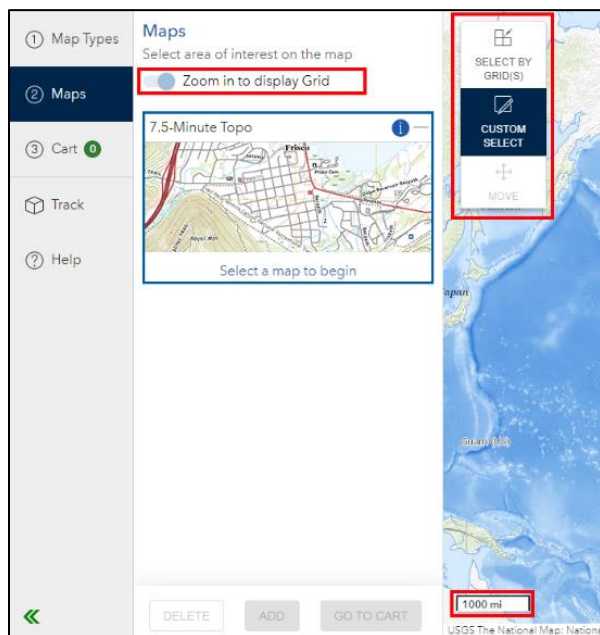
① Map Types

② Maps

③ Cart 0

Track

Help

Maps

Select area of interest on the map

Zoom in to display Grid

7.5-Minute Topo

Frisco

Select a map to begin

SELECT BY GRID(S)

CUSTOM SELECT

MOVE

Japan

Guam (U.S.)

DELETE

ADD

GO TO CART

1000 mi

USGS The National Map: Nationa